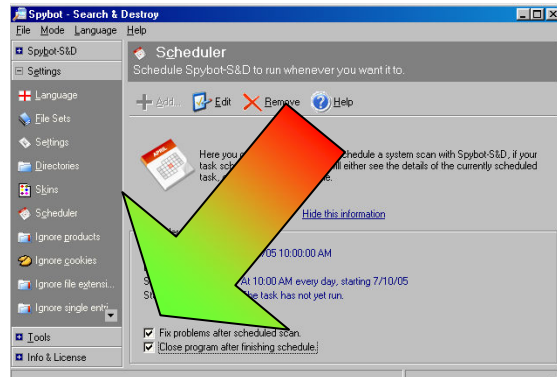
Spybot - Search & Destroy

File Mode Language Help

Spybot-S&D

Settings

Language

File Sets

Settings

Directories

Skins

Scheduler

Ignore products

Ignore cookies

Ignore file extensi...

Ignore single entri...

Tools

Info & License

Scheduler

Schedule Spybot-S&D to run whenever you want it to.

Add... Edit Remove Help

Here you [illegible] schedule a system scan with Spybot-S&D, if your task sch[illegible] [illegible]ll either see the details of the currently scheduled task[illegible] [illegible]e.

Hide this information

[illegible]05 10:00:00 AM

At 10:00 AM every day, starting 7/10/05

the task has not yet run.

Fix problems after scheduled scan.

Close program after finishing schedule.